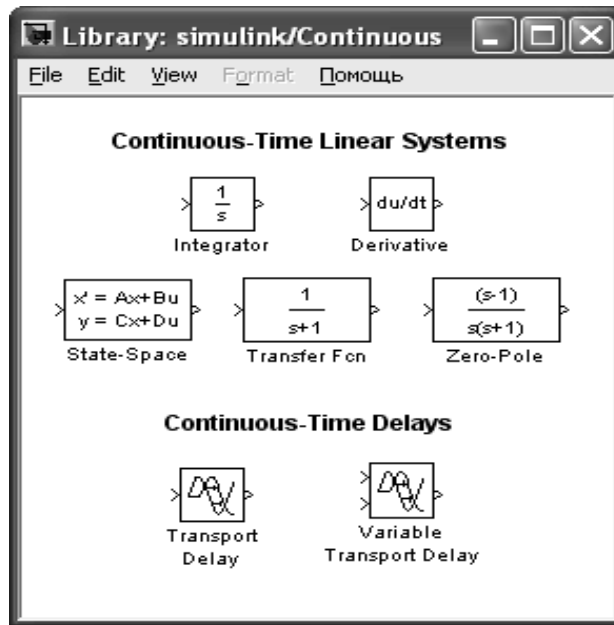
Library: simulink/Continuous

File Edit View Format Помощь

Continuous-Time Linear Systems

$\frac{1}{s}$

Integrator

du/dt

Derivative

x' = Ax+Bu
y = Cx+Du

State-Space

$\frac{1}{s+1}$

Transfer Fcn

$\frac{(s-1)}{s(s+1)}$

Zero-Pole

Continuous-Time Delays

Transport Delay

Variable Transport Delay